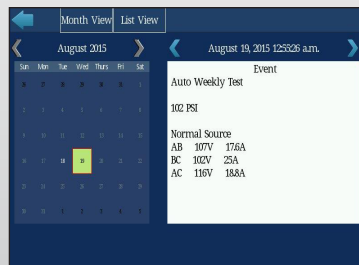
Month View | List View

August 2015

August 19, 2015 12:55:26 a.m.

| Sun | Mon | Tue | Wed | Thurs | Fri | Sat |
|---|---|---|---|---|---|---|
| 26 | 27 | 28 | 29 | 30 | 31 | 1 |
| 2 | 3 | 4 | 5 | 6 | 7 | 8 |
| 9 | 10 | 11 | 12 | 13 | 14 | 15 |
| 16 | 17 | 18 | 19 | 20 | 21 | 22 |
| 23 | 24 | 25 | 26 | 27 | 28 | 29 |
| 30 | 31 | 1 | 2 | 3 | 4 | 5 |

Event
Auto Weekly Test

102 PSI

Normal Source
AB 107V 17.6A
BC 102V 25A
AC 116V 18.8A